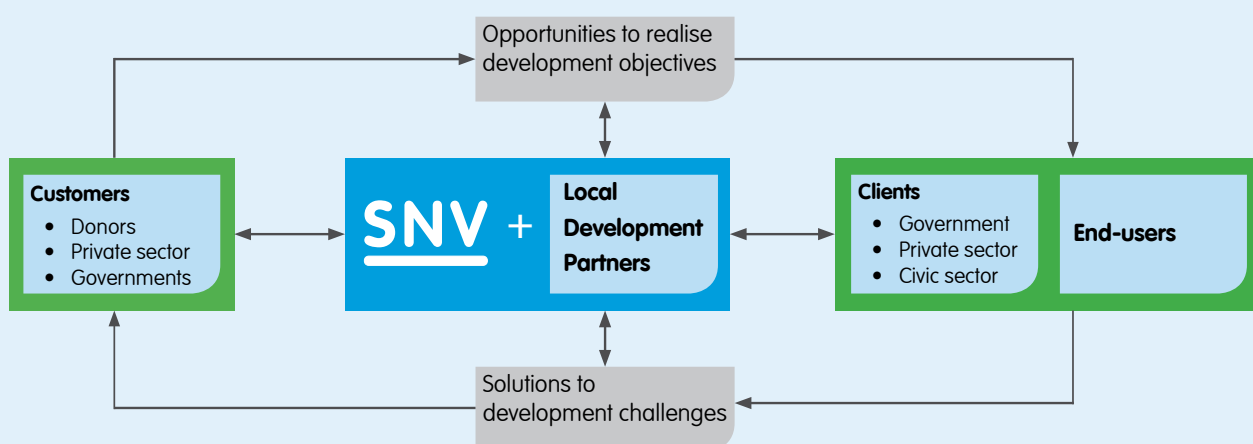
Opportunities to realise development objectives

**Customers**
- Donors
- Private sector
- Governments

SNV + **Local Development Partners**

**Clients**
- Government
- Private sector
- Civic sector

**End-users**

Solutions to development challenges